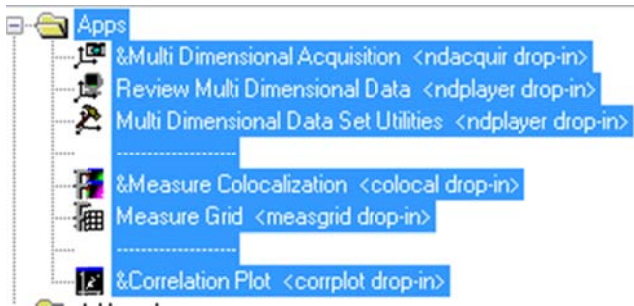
Apps
&Multi Dimensional Acquisition <ndacquir drop-in>
Review Multi Dimensional Data <ndplayer drop-in>
Multi Dimensional Data Set Utilities <ndplayer drop-in>
-------------------
&Measure Colocalization <colocal drop-in>
Measure Grid <measgrid drop-in>
-------------------
&Correlation Plot <corrplot drop-in>